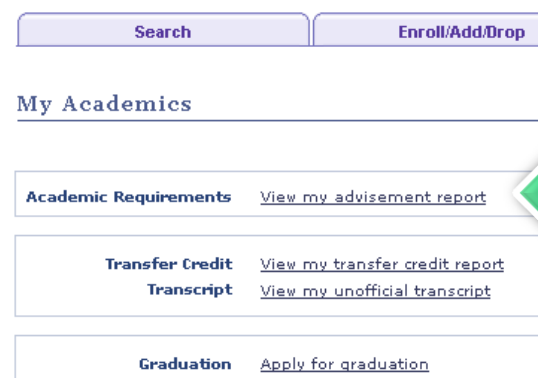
Search

Enroll/Add/Drop

My Academics

Academic Requirements View my advisement report

Transfer Credit View my transfer credit report
Transcript View my unofficial transcript

Graduation Apply for graduation